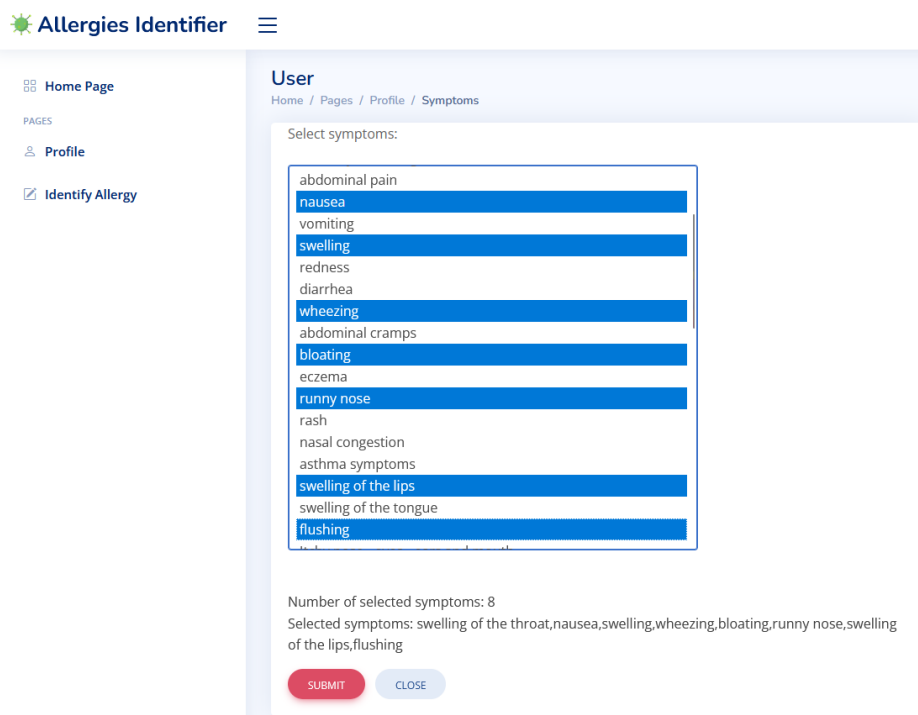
Allergies Identifier

Home Page

PAGES

Profile

Identify Allergy

User

Home / Pages / Profile / Symptoms

Select symptoms:

abdominal pain
nausea
vomiting
swelling
redness
diarrhea
wheezing
abdominal cramps
bloating
eczema
runny nose
rash
nasal congestion
asthma symptoms
swelling of the lips
swelling of the tongue
flushing
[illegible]

Number of selected symptoms: 8

Selected symptoms: swelling of the throat,nausea,swelling,wheezing,bloating,runny nose,swelling of the lips,flushing

SUBMIT

CLOSE